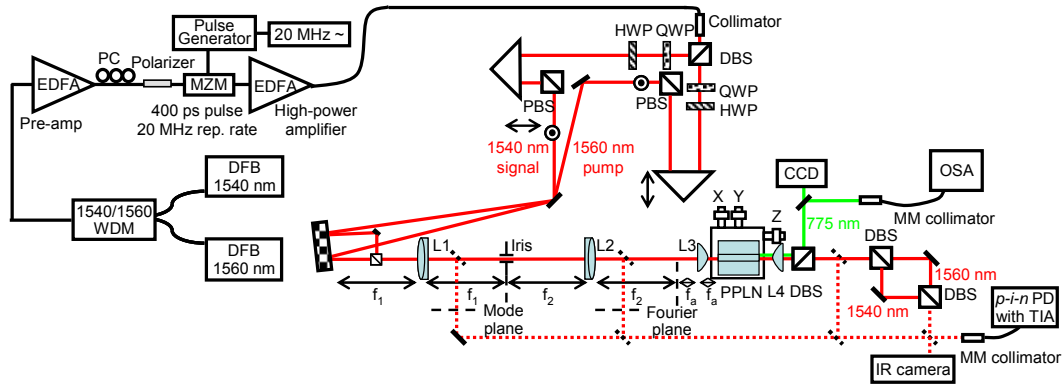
Pulse Generator
20 MHz ~
Collimator
EDFA
PC
Polarizer
MZM
EDFA
Pre-amp
400 ps pulse
20 MHz rep. rate
High-power amplifier
HWP
QWP
DBS
PBS
PBS
QWP
HWP
1540 nm signal
1560 nm pump
DFB 1540 nm
1540/1560 WDM
DFB 1560 nm
CCD
OSA
X
Y
Z
775 nm
MM collimator
DBS
1560 nm
DBS
1540 nm
L1
Iris
L2
L3
PPLN
L4
DBS
$f_1$
$f_1$
$f_2$
$f_2$
$f_a$
$f_a$
Mode plane
Fourier plane
p-i-n PD with TIA
MM collimator
IR camera